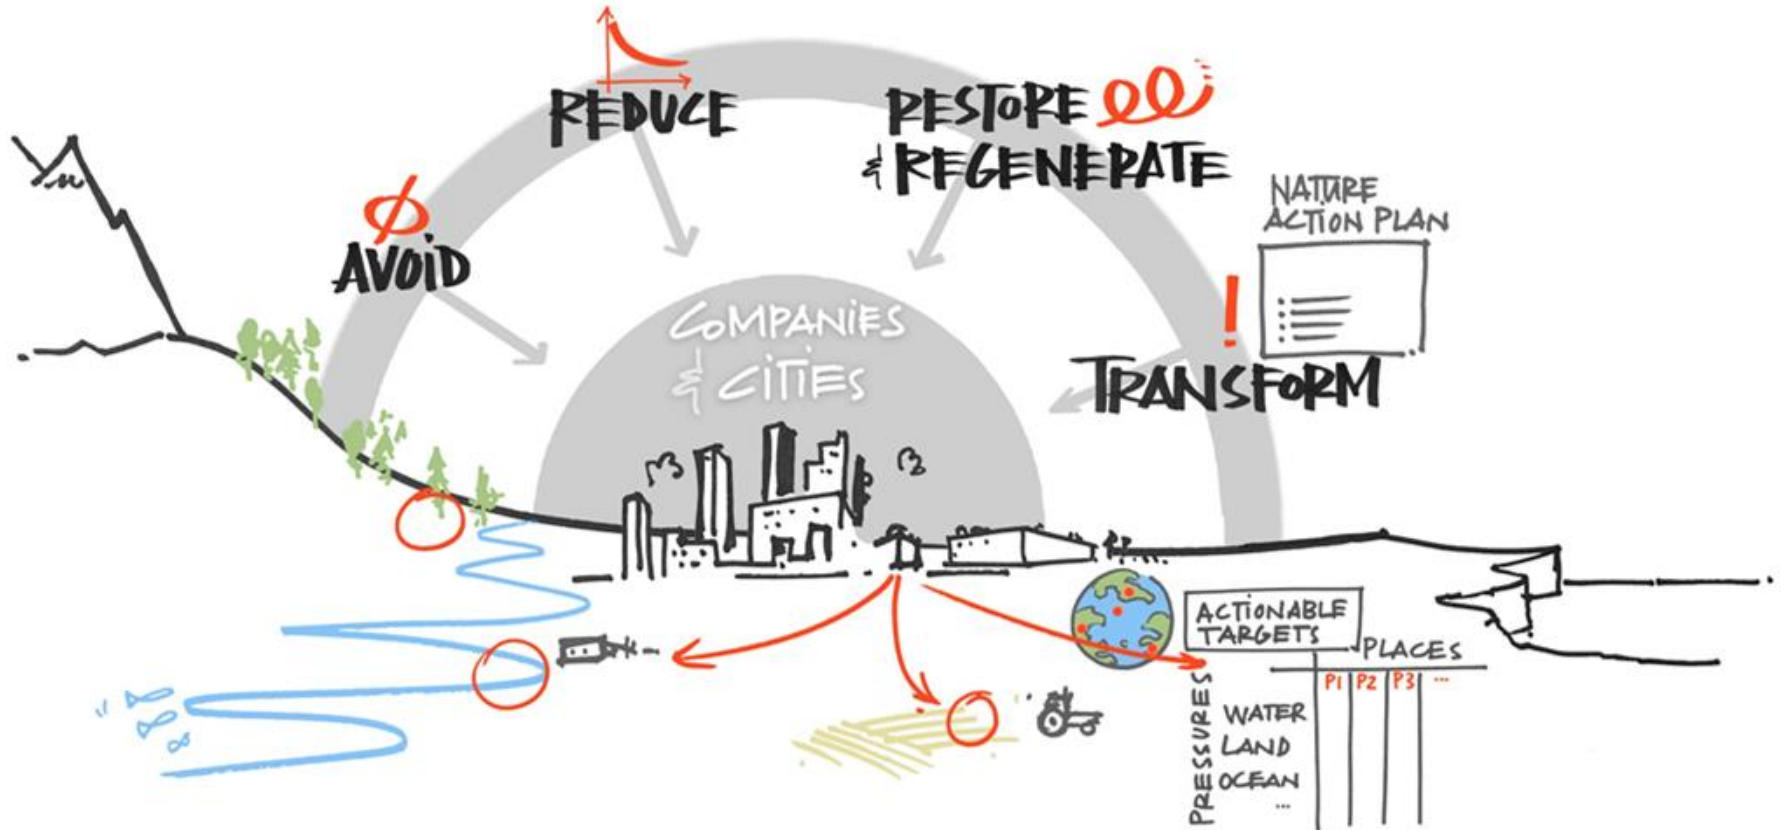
REDUCE

RESTORE & REGENERATE

NATURE ACTION PLAN

AVOID

COMPANIES & CITIES

TRANSFORM

ACTIONABLE TARGETS

PLACES

| | P1 | P2 | P3 | ... |
|---|---|---|---|---|
| WATER | | | | |
| LAND | | | | |
| OCEAN | | | | |
| ... | | | | |

PRESSURES